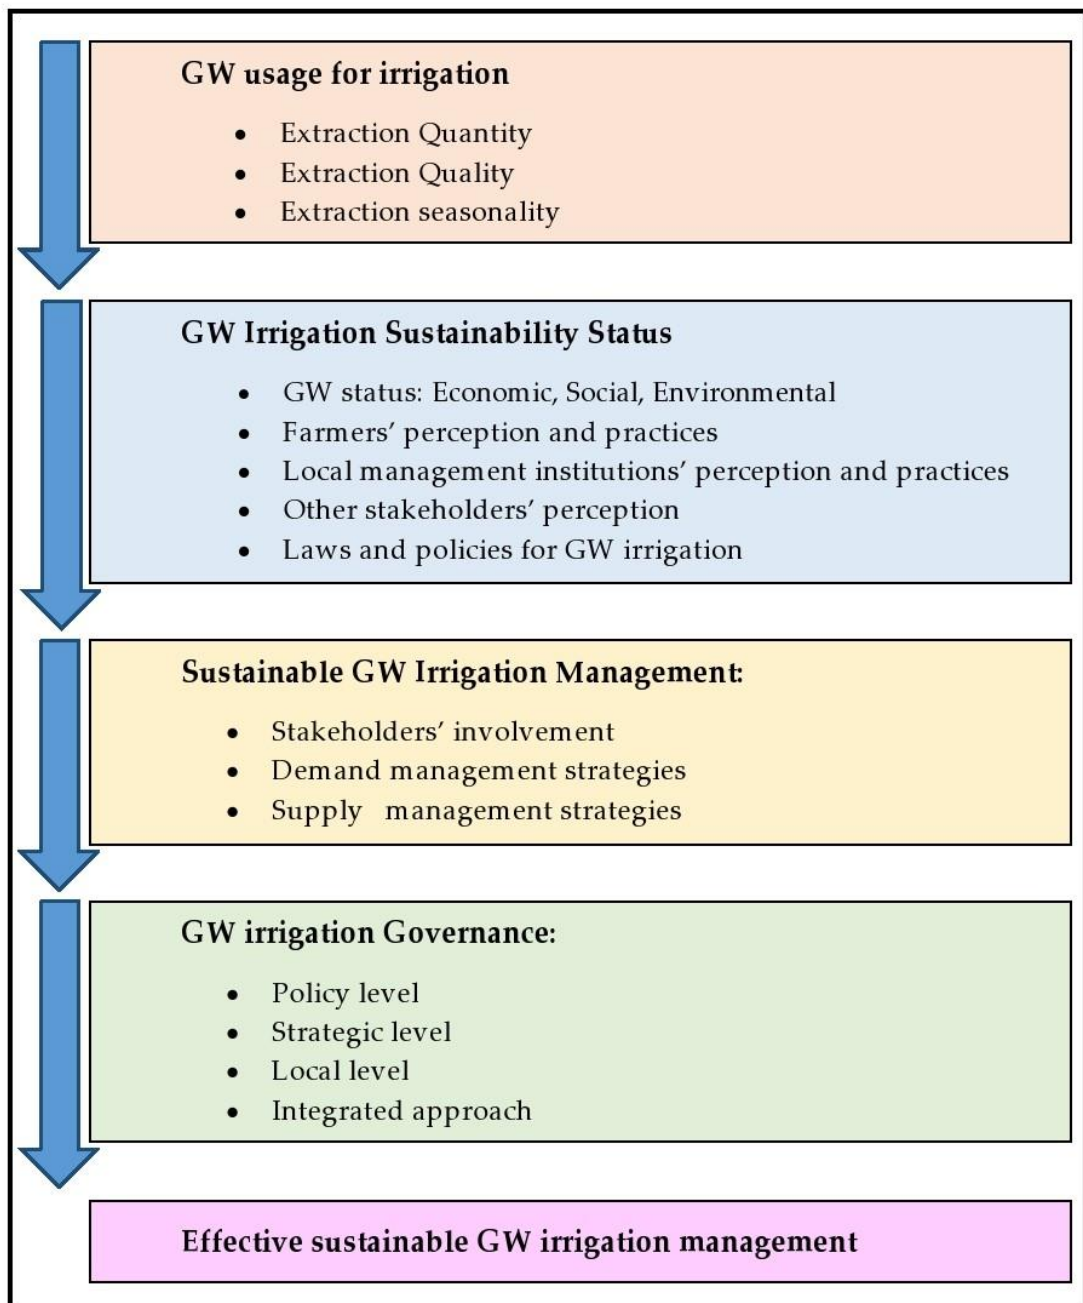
GW usage for irrigation

- Extraction Quantity
- Extraction Quality
- Extraction seasonality

GW Irrigation Sustainability Status

- GW status: Economic, Social, Environmental
- Farmers' perception and practices
- Local management institutions' perception and practices
- Other stakeholders' perception
- Laws and policies for GW irrigation

Sustainable GW Irrigation Management:

- Stakeholders' involvement
- Demand management strategies
- Supply management strategies

GW irrigation Governance:

- Policy level
- Strategic level
- Local level
- Integrated approach

Effective sustainable GW irrigation management